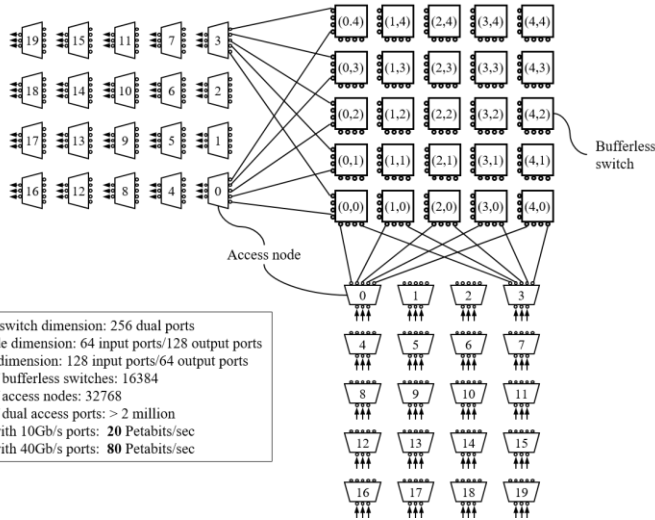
19 15 11 7 3
18 14 10 6 2
17 13 9 5 1
16 12 8 4 0

(0,4) (1,4) (2,4) (3,4) (4,4)
(0,3) (1,3) (2,3) (3,3) (4,3)
(0,2) (1,2) (2,2) (3,2) (4,2)
(0,1) (1,1) (2,1) (3,1) (4,1)
(0,0) (1,0) (2,0) (3,0) (4,0)

Bufferless switch

Access node

0 1 2 3
4 5 6 7
8 9 10 11
12 13 14 15
16 17 18 19

switch dimension: 256 dual ports
e dimension: 64 input ports/128 output ports
dimension: 128 input ports/64 output ports
bufferless switches: 16384
access nodes: 32768
dual access ports: > 2 million
ith 10Gb/s ports: **20** Petabits/sec
ith 40Gb/s ports: **80** Petabits/sec